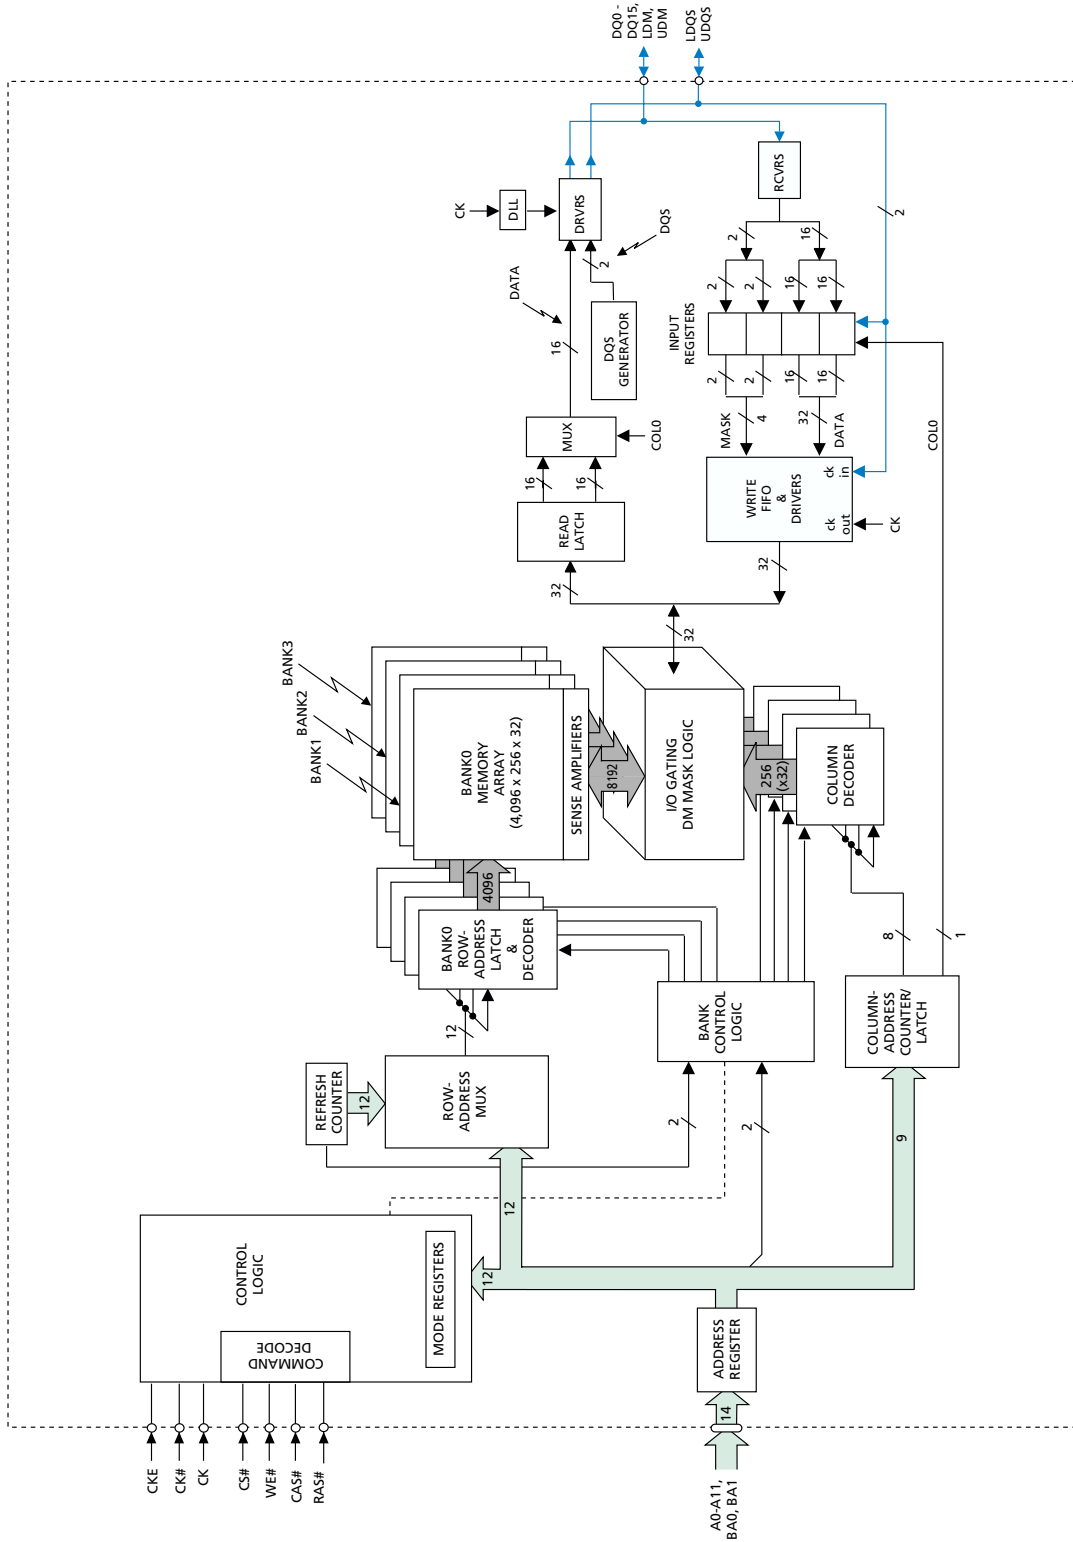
DQ0 - DQ15, LDM, UDM
LDQS UDQS
RCVRS
2
CK
DLL
DRVRS
DQS
2
2
16
DATA
DQS GENERATOR
INPUT REGISTERS
2
2
16
16
16
2
2
16
16
MASK
4
32
DATA
MUX
COL0
COL0
16
16
READ LATCH
WRITE FIFO & DRIVERS
ck in
ck out
CK
32
32
32
BANK3
BANK2
BANK1
BANK0 MEMORY ARRAY (4,096 x 256 x 32)
SENSE AMPLIFIERS
8,192
I/O GATING DM MASK LOGIC
256 (x32)
COLUMN DECODER
4096
BANK0 ROW-ADDRESS LATCH & DECODER
12
8
1
BANK CONTROL LOGIC
COLUMN-ADDRESS COUNTER/ LATCH
REFRESH COUNTER
12
ROW-ADDRESS MUX
2
2
9
12
CONTROL LOGIC
12
MODE REGISTERS
COMMAND DECODE
ADDRESS REGISTER
14
CKE
CK#
CK
CS#
WE#
CAS#
RAS#
A0-A11, BA0, BA1